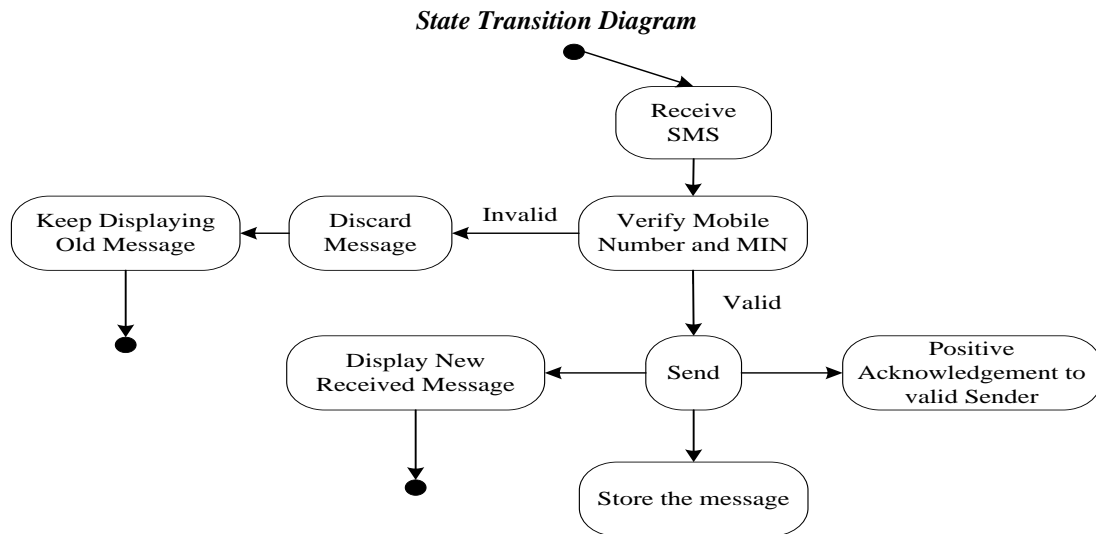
State Transition Diagram

Receive SMS

Verify Mobile Number and MIN

Invalid

Discard Message

Keep Displaying Old Message

Valid

Send

Display New Received Message

Positive Acknowledgement to valid Sender

Store the message